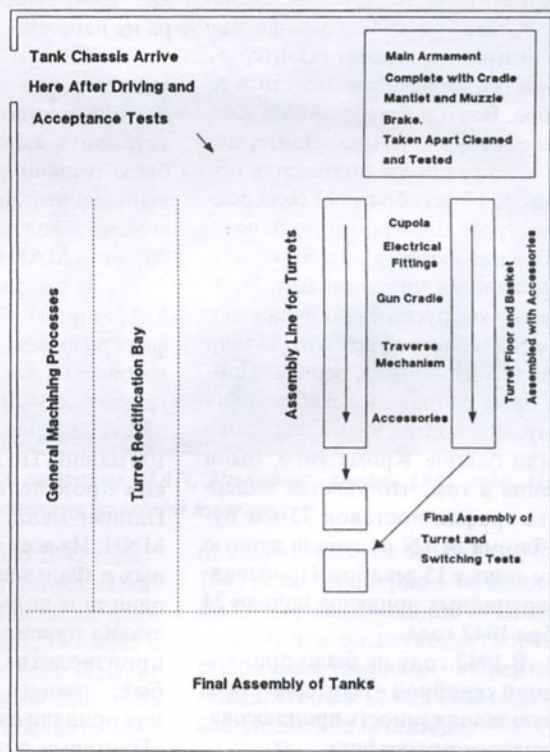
Tank Chassis Arrive Here After Driving and Acceptance Tests

Main Armament Complete with Cradle Mantlet and Muzzle Brake. Taken Apart Cleaned and Tested

General Machining Processes

Turret Rectification Bay

Assembly Line for Turrets

Cupola

Electrical Fittings

Gun Cradle

Traverse Mechanism

Accessories

Turret Floor and Basket Assembled with Accessories

Final Assembly of Turret and Switching Tests

Final Assembly of Tanks